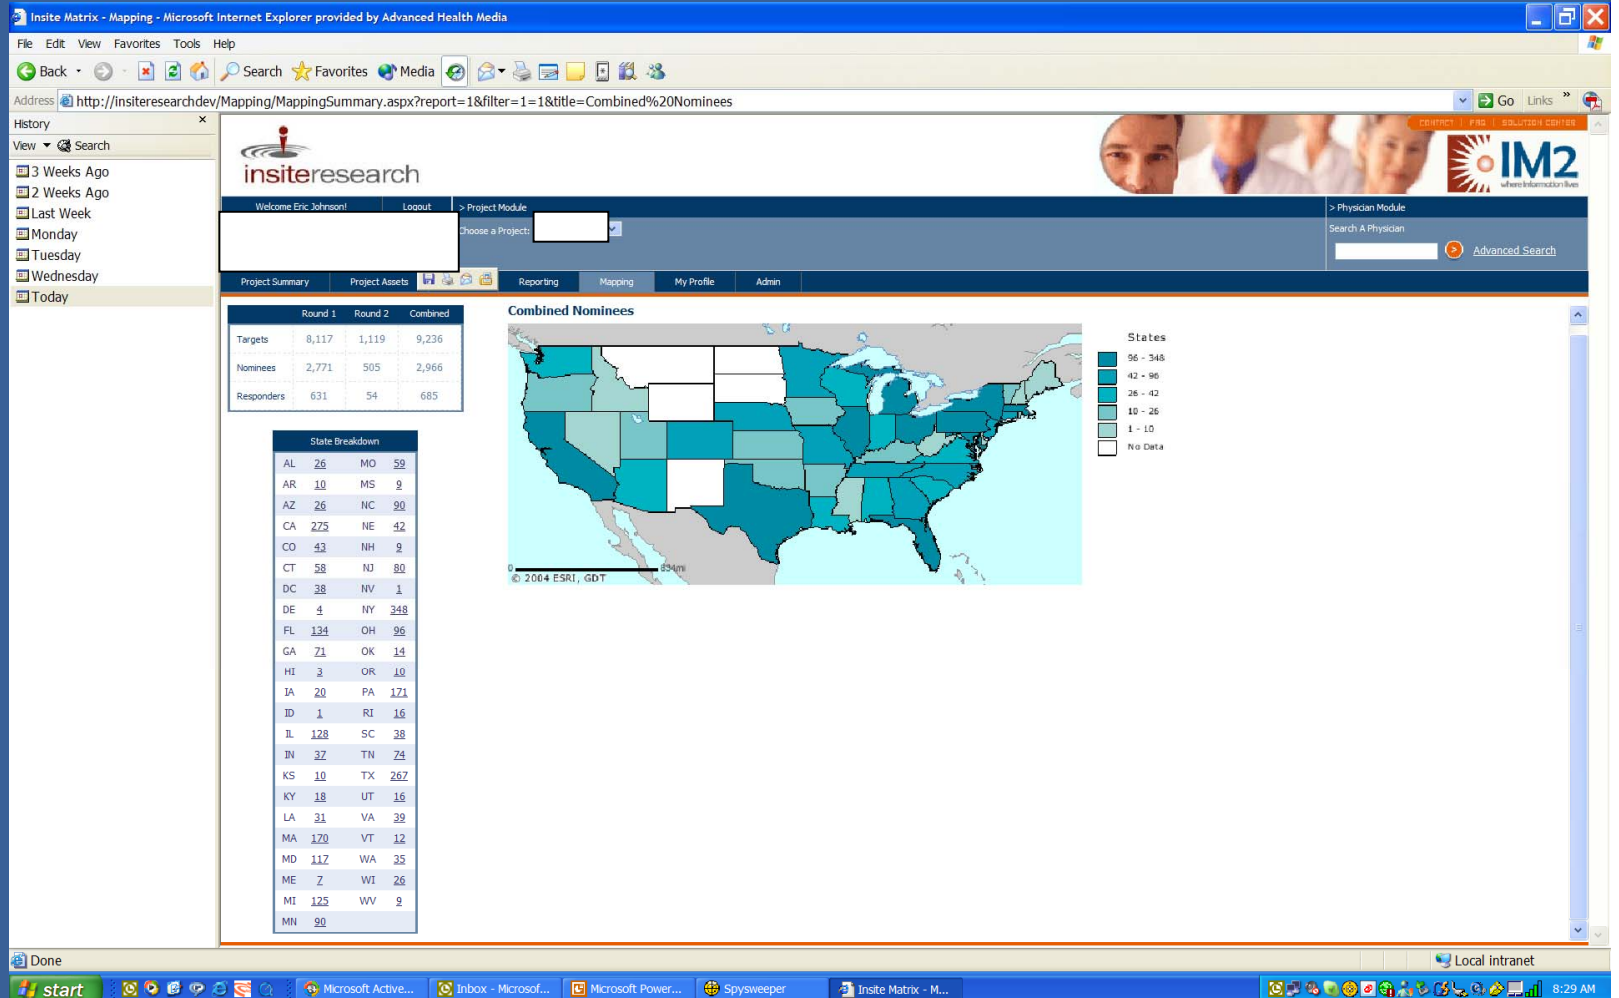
Insite Matrix - Mapping - Microsoft Internet Explorer provided by Advanced Health Media

File Edit View Favorites Tools Help

Back Search Favorites Media

Address http://insiteresearchdev/Mapping/MappingSummary.aspx?report=1&filter=1=1&title=Combined%20Nominees Go Links

History
View Search
3 Weeks Ago
2 Weeks Ago
Last Week
Monday
Tuesday
Wednesday
Today

insiteresearch

CONTACT | FAQ | SOLUTION CENTER

IM2 where information lives

Welcome Eric Johnson! Logout > Project Module
Choose a Project:
> Physician Module
Search A Physician
Advanced Search

Project Summary Project Assets Reporting Mapping My Profile Admin

| | Round 1 | Round 2 | Combined |
|---|---|---|---|
| Targets | 8,117 | 1,119 | 9,236 |
| Nominees | 2,771 | 505 | 2,966 |
| Responders | 631 | 54 | 685 |

State Breakdown

| | | | |
|---|---|---|---|
| AL | 26 | MO | 59 |
| AR | 10 | MS | 9 |
| AZ | 26 | NC | 90 |
| CA | 275 | NE | 42 |
| CO | 43 | NH | 9 |
| CT | 58 | NJ | 80 |
| DC | 38 | NV | 1 |
| DE | 4 | NY | 348 |
| FL | 134 | OH | 96 |
| GA | 71 | OK | 14 |
| HI | 3 | OR | 10 |
| IA | 20 | PA | 171 |
| ID | 1 | RI | 16 |
| IL | 128 | SC | 38 |
| IN | 37 | TN | 74 |
| KS | 10 | TX | 267 |
| KY | 18 | UT | 16 |
| LA | 31 | VA | 39 |
| MA | 170 | VT | 12 |
| MD | 117 | WA | 35 |
| ME | 7 | WI | 26 |
| MI | 125 | WV | 9 |
| MN | 90 | | |

Combined Nominees

0 834mi
© 2004 ESRI, GDT

States
96 - 348
42 - 96
26 - 42
10 - 26
1 - 10
No Data

Done Local intranet

start Microsoft Active... Inbox - Microsof... Microsoft Power... Spysweeper Insite Matrix - M... 8:29 AM